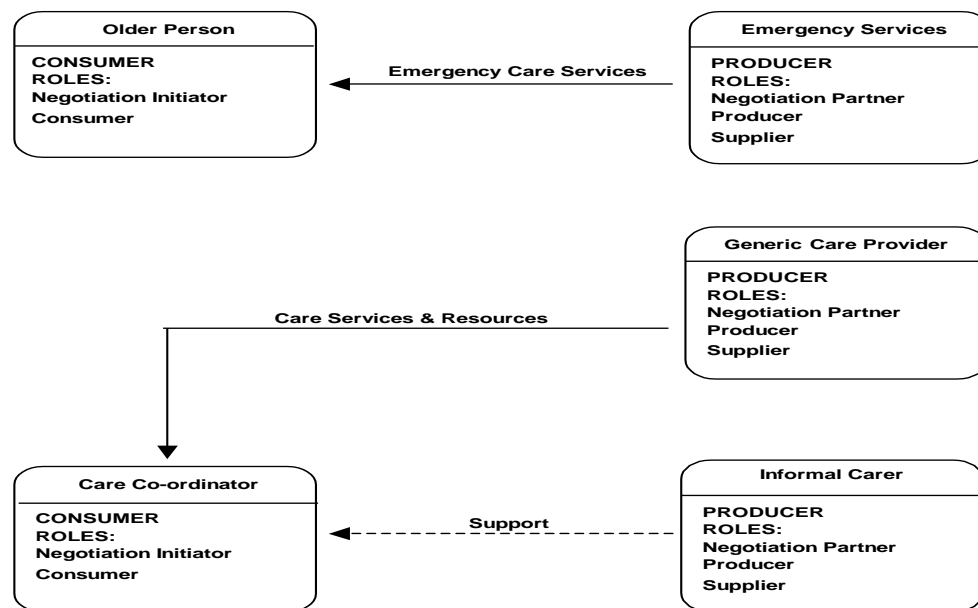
Older Person

CONSUMER
ROLES:
Negotiation Initiator
Consumer

Emergency Care Services

Emergency Services

PRODUCER
ROLES:
Negotiation Partner
Producer
Supplier

Generic Care Provider

PRODUCER
ROLES:
Negotiation Partner
Producer
Supplier

Care Services & Resources

Care Co-ordinator

CONSUMER
ROLES:
Negotiation Initiator
Consumer

Support

Informal Carer

PRODUCER
ROLES:
Negotiation Partner
Producer
Supplier